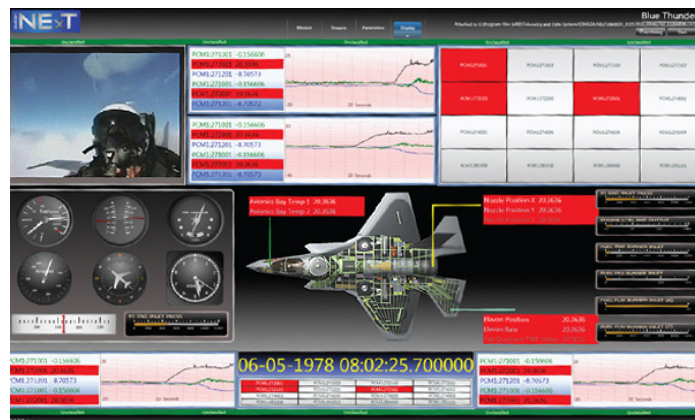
iNET

Mission Streams Parameters Display

Blue Thunder

Unclassified Unclassified Unclassified Unclassified

PCM1.271001 -0.156606
PCM1.272001 20.3636
PCM1.271201 -8.70573
PCM1.271001 -0.156606
PCM1.272001 20.3636
PCM1.271201 -8.70573

20 Seconds

PCM1.271001 -0.156606
PCM1.272001 20.3636
PCM1.271201 -8.70573
PCM1.271001 -0.156606
PCM1.272001 20.3636
PCM1.271201 -8.70573

20 Seconds

Avionics Bay Temp 1 20.3636
Avionics Bay Temp 2 20.3636

Nozzle Position 1 20.3636
Nozzle Position 2 20.3636

Elevon Position 20.3636
Elevon Rate 20.3636

PCM1.271001 -0.156606
PCM1.272001 20.3636
PCM1.271201 -8.70573
PCM1.272001 20.3636

06-05-1978 08:02:25.700000

PCM1.271001 -0.156606
PCM1.272001 20.3636
PCM1.271201 -8.70573
PCM1.271001 -0.156606
PCM1.272001 20.3636

20 Seconds

Unclassified Unclassified Unclassified Unclassified